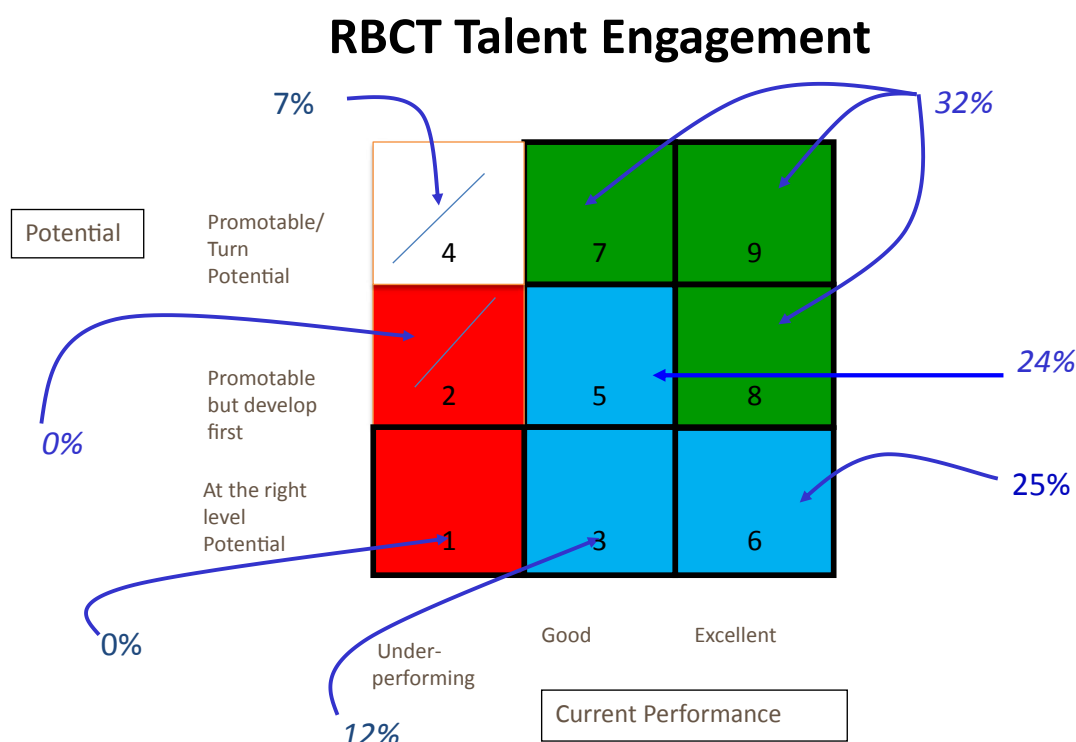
RBCT Talent Engagement

7%

32%

Potential

Promotable/ Turn Potential

| 4 | 7 | 9 |
|---|---|---|
| 2 | 5 | 8 |
| 1 | 3 | 6 |

Promotable but develop first

24%

0%

At the right level Potential

25%

0%

Under-performing

Good

Excellent

Current Performance

12%